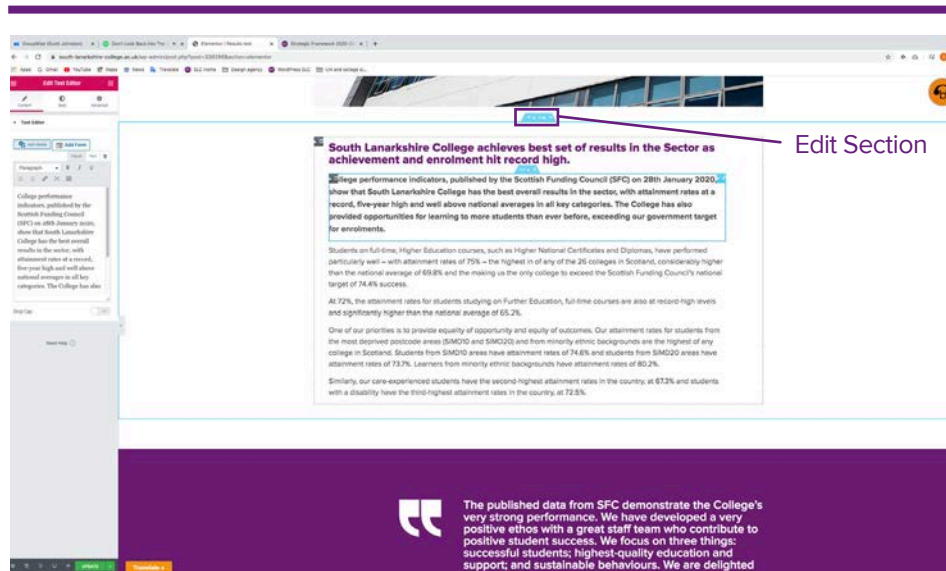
Edit Section

Edit Text Editor

Content Style Advanced

Text Editor

Add Media Add Form

Visual Text

Paragraph

College performance indicators, published by the Scottish Funding Council (SFC) on 28th January 2020, show that South Lanarkshire College has the best overall results in the sector, with attainment rates at a record, five-year high and well above national averages in all key categories. The College has also

Drop Cap

Need Help

UPDATE

Translate »

South Lanarkshire College achieves best set of results in the Sector as achievement and enrolment hit record high.

College performance indicators, published by the Scottish Funding Council (SFC) on 28th January 2020, show that South Lanarkshire College has the best overall results in the sector, with attainment rates at a record, five-year high and well above national averages in all key categories. The College has also provided opportunities for learning to more students than ever before, exceeding our government target for enrolments.

Students on full-time, Higher Education courses, such as Higher National Certificates and Diplomas, have performed particularly well – with attainment rates of 75% – the highest in of any of the 26 colleges in Scotland, considerably higher than the national average of 69.8% and the making us the only college to exceed the Scottish Funding Council's national target of 74.4% success.

At 72%, the attainment rates for students studying on Further Education, full-time courses are also at record-high levels and significantly higher than the national average of 65.2%.

One of our priorities is to provide equality of opportunity and equity of outcomes. Our attainment rates for students from the most deprived postcode areas (SIMD10 and SIMD20) and from minority ethnic backgrounds are the highest of any college in Scotland. Students from SIMD10 areas have attainment rates of 74.6% and students from SIMD20 areas have attainment rates of 73.7%. Learners from minority ethnic backgrounds have attainment rates of 80.2%.

Similarly, our care-experienced students have the second-highest attainment rates in the country, at 67.3% and students with a disability have the third-highest attainment rates in the country, at 72.5%.

The published data from SFC demonstrate the College's very strong performance. We have developed a very positive ethos with a great staff team who contribute to positive student success. We focus on three things: successful students; highest-quality education and support; and sustainable behaviours. We are delighted